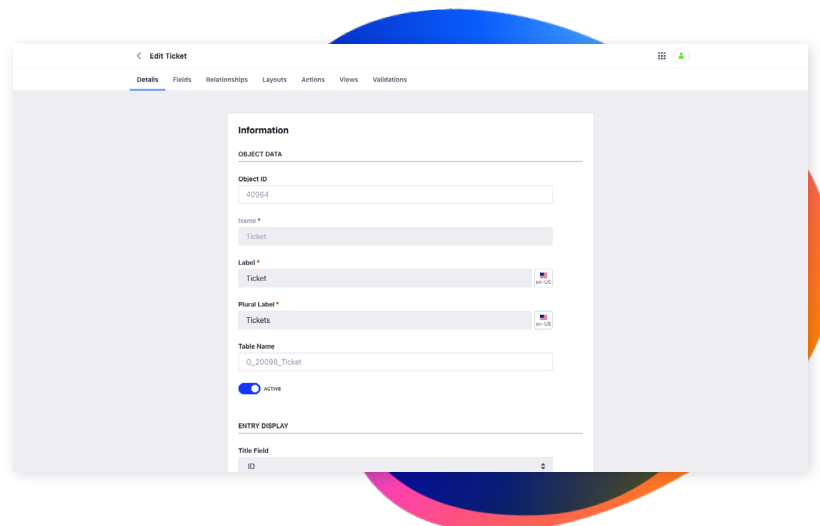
Edit Ticket

Details Fields Relationships Layouts Actions Views Validations

Information

OBJECT DATA

Object ID

40964

Name *

Ticket

Label *

Ticket

en-US

Plural Label *

Tickets

en-US

Table Name

O_20098_Ticket

ACTIVE

ENTRY DISPLAY

Title Field

ID